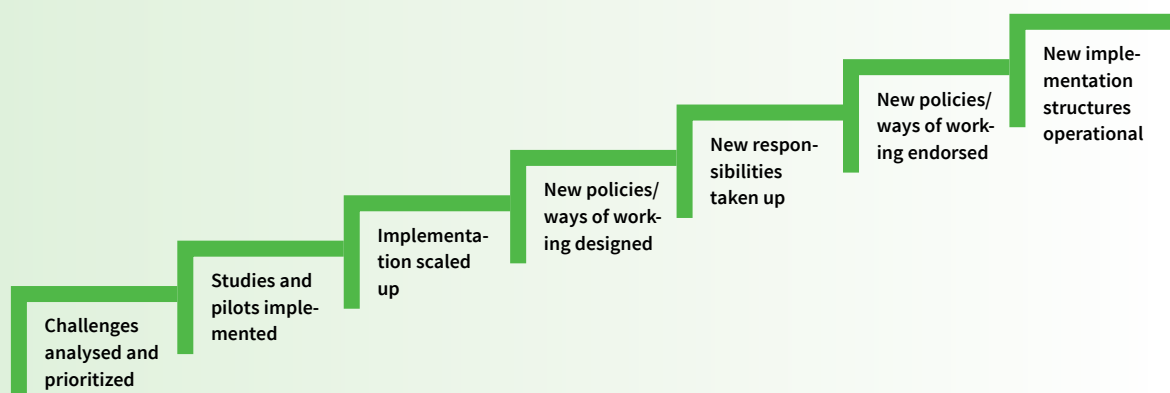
Challenges analysed and prioritized

Studies and pilots implemented

Implementation scaled up

New policies/ ways of working designed

New responsibilities taken up

New policies/ ways of working endorsed

New implementation structures operational